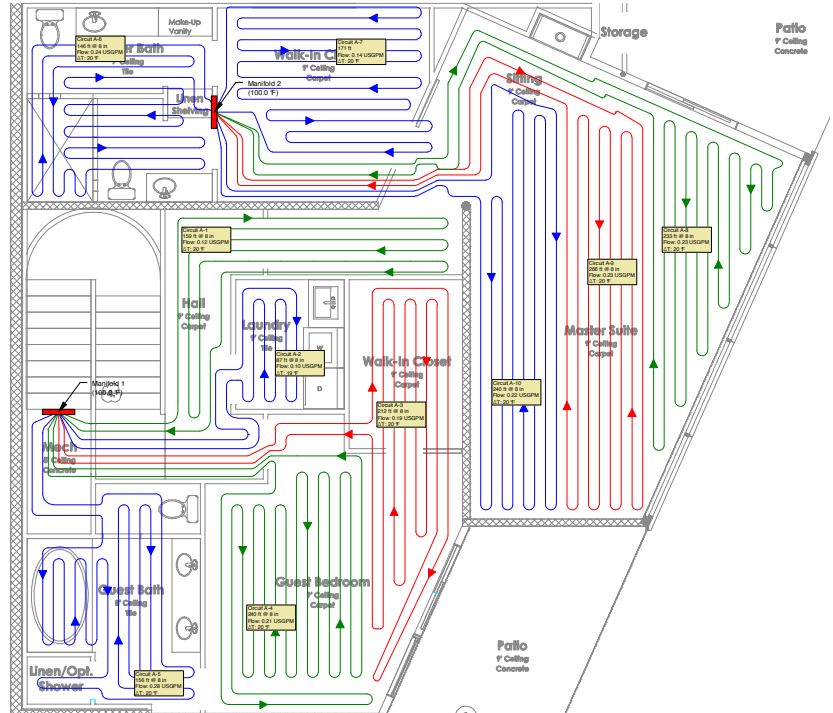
Make-Up Vanity

Storage

Patio
9' Ceiling
Concrete

Circuit A-6
146 ft @ 8 in
Flow: 0.24 USGPM
ΔT: 20 °F

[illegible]r Bath
9' Ceiling
Tile

Circuit A-7
171 ft
Flow: 0.14 USGPM
ΔT: 20 °F

Walk-in C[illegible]
9' Ceiling
Carpet

Sitting
9' Ceiling
Carpet

Linen
Shelving

Manifold 2
(100.0 °F)

Circuit A-1
159 ft @ 8 in
Flow: 0.12 USGPM
ΔT: 20 °F

Circuit A-8
233 ft @ 8 in
Flow: 0.23 USGPM
ΔT: 20 °F

Circuit A-9
266 ft @ 8 in
Flow: 0.20 USGPM
ΔT: 20 °F

Hall
9' Ceiling
Carpet

Laundry
9' Ceiling
Tile

Circuit A-2
87 ft @ 8 in
Flow: 0.10 USGPM
ΔT: 19 °F

W

D

Master Suite
9' Ceiling
Carpet

Walk-In Closet
9' Ceiling
Carpet

Manifold 1
(100.0 °F)

Circuit A-10
240 ft @ 8 in
Flow: 0.22 USGPM
ΔT: 20 °F

Circuit A-3
212 ft @ 8 in
Flow: 0.19 USGPM
ΔT: 20 °F

Mech
9' Ceiling
Concrete

Guest Bath
9' Ceiling
Tile

Guest Bedroom
9' Ceiling
Carpet

Circuit A-4
240 ft @ 8 in
Flow: 0.21 USGPM
ΔT: 20 °F

Patio
9' Ceiling
Concrete

Linen/Opt.
Shower

Circuit A-5
156 ft @ 8 in
Flow: 0.28 USGPM
ΔT: 20 °F